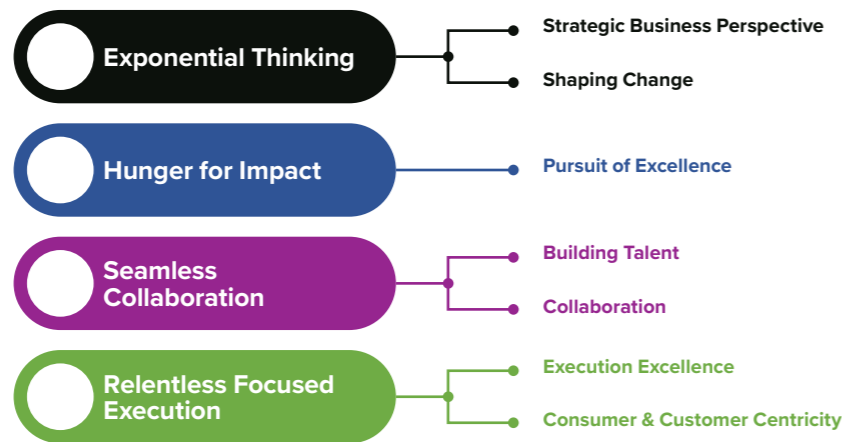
Exponential Thinking

Strategic Business Perspective

Shaping Change

Hunger for Impact

Pursuit of Excellence

Seamless Collaboration

Building Talent

Collaboration

Relentless Focused Execution

Execution Excellence

Consumer & Customer Centricity